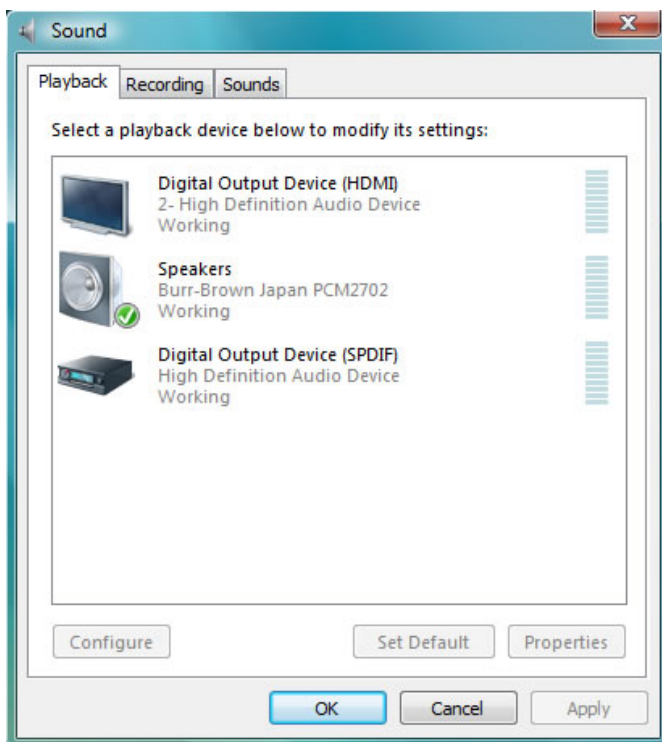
Sound

Playback Recording Sounds

Select a playback device below to modify its settings:

Digital Output Device (HDMI)
2- High Definition Audio Device
Working

Speakers
Burr-Brown Japan PCM2702
Working

Digital Output Device (SPDIF)
High Definition Audio Device
Working

Configure Set Default Properties

OK Cancel Apply